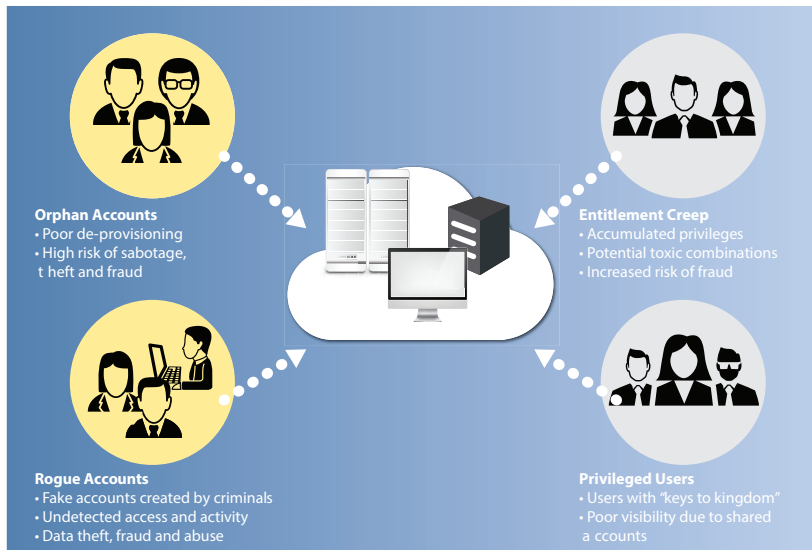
Orphan Accounts
• Poor de-provisioning
• High risk of sabotage, t heft and fraud

Entitlement Creep
• Accumulated privileges
• Potential toxic combinations
• Increased risk of fraud

Rogue Accounts
• Fake accounts created by criminals
• Undetected access and activity
• Data theft, fraud and abuse

Privileged Users
• Users with "keys to kingdom"
• Poor visibility due to shared a ccounts